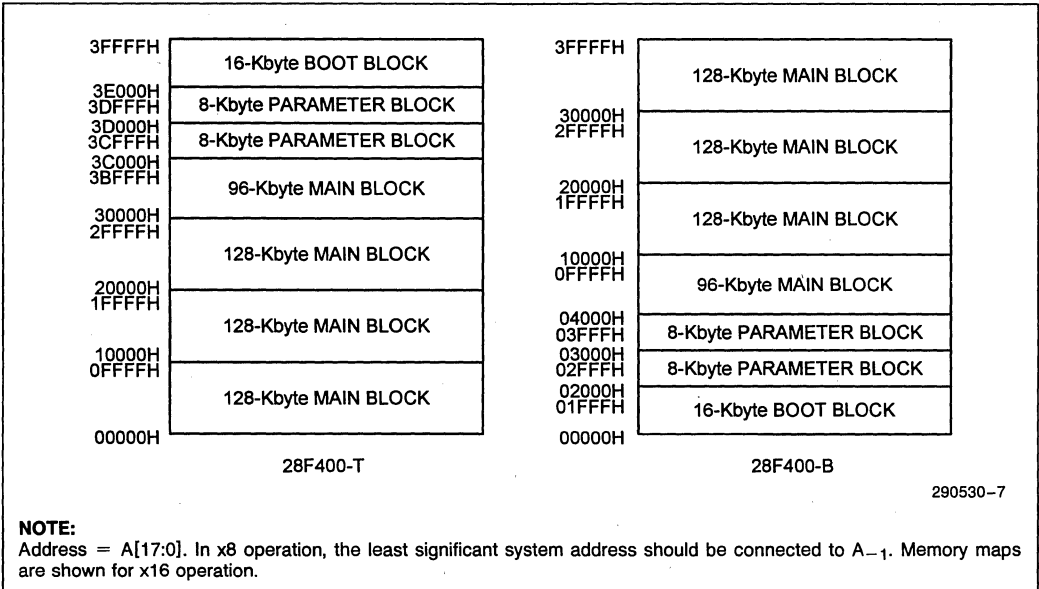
3FFFFH
16-Kbyte BOOT BLOCK
3E000H
3DFFFH
8-Kbyte PARAMETER BLOCK
3D000H
3CFFFH
8-Kbyte PARAMETER BLOCK
3C000H
3BFFFH
96-Kbyte MAIN BLOCK
30000H
2FFFFH
128-Kbyte MAIN BLOCK
20000H
1FFFFH
128-Kbyte MAIN BLOCK
10000H
0FFFFH
128-Kbyte MAIN BLOCK
00000H
28F400-T

3FFFFH
128-Kbyte MAIN BLOCK
30000H
2FFFFH
128-Kbyte MAIN BLOCK
20000H
1FFFFH
128-Kbyte MAIN BLOCK
10000H
0FFFFH
96-Kbyte MAIN BLOCK
04000H
03FFFH
8-Kbyte PARAMETER BLOCK
03000H
02FFFH
8-Kbyte PARAMETER BLOCK
02000H
01FFFH
16-Kbyte BOOT BLOCK
00000H
28F400-B

290530–7

NOTE:
Address = A[17:0]. In x8 operation, the least significant system address should be connected to $A_{-1}$. Memory maps are shown for x16 operation.